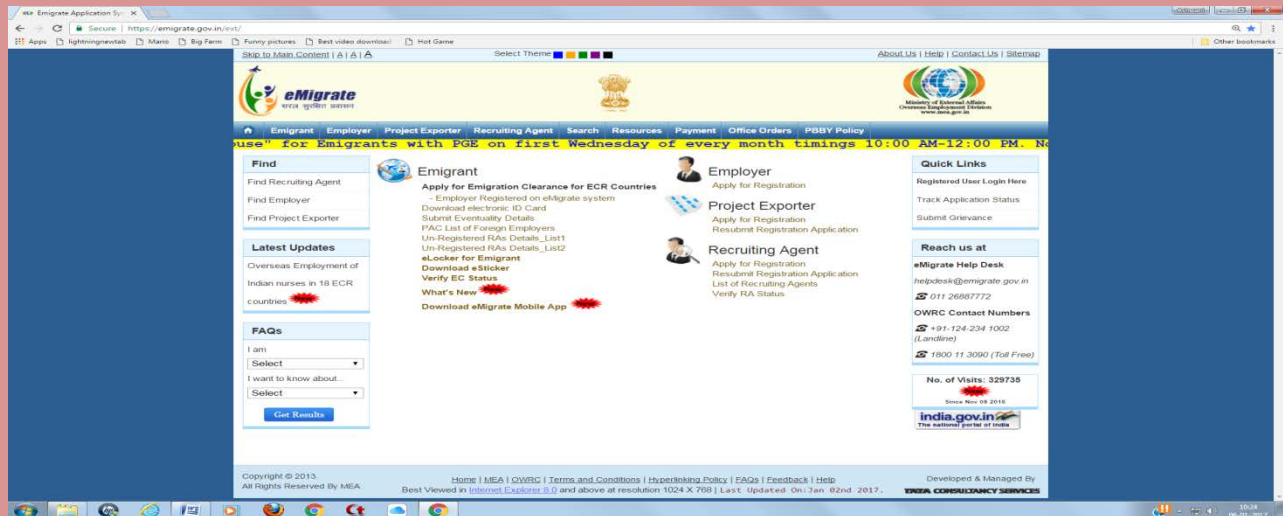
Emigrate Application Sy ×

Secure | https://emigrate.gov.in/ext/

Apps lightningnewtab Mario Big Farm Funny pictures Best video download Hot Game Other bookmarks

Skip to Main Content | A | A | A

Select Theme

About Us | Help | Contact Us | Sitemap

eMigrate

Ministry of External Affairs Overseas Employment Division www.mea.gov.in

Emigrant Employer Project Exporter Recruiting Agent Search Resources Payment Office Orders PBBY Policy

use" for Emigrants with PGE on first Wednesday of every month timings 10:00 AM-12:00 PM. N

Find

Find Recruiting Agent

Find Employer

Find Project Exporter

Latest Updates

Overseas Employment of Indian nurses in 18 ECR countries

FAQs

I am

Select

I want to know about...

Select

Get Results

Emigrant

Apply for Emigration Clearance for ECR Countries

- Employer Registered on eMigrate system

Download electronic ID Card

Submit Eventuality Details

PAC List of Foreign Employers

Un-Registered RAs Details_List1

Un-Registered RAs Details_List2

eLocker for Emigrant

Download eSticker

Verify EC Status

What's New

Download eMigrate Mobile App

Employer

Apply for Registration

Project Exporter

Apply for Registration

Resubmit Registration Application

Recruiting Agent

Apply for Registration

Resubmit Registration Application

List of Recruiting Agents

Verify RA Status

Quick Links

Registered User Login Here

Track Application Status

Submit Grievance

Reach us at

eMigrate Help Desk

helpdesk@emigrate.gov.in

011 26887772

OWRC Contact Numbers

+91-124-234 1002 (Landline)

1800 11 3090 (Toll Free)

No. of Visits: 329735

Since Nov 08 2016

india.gov.in

The national portal of India

Copyright © 2013. All Rights Reserved By MEA

Home | MEA | OWRC | Terms and Conditions | Hyperlinking Policy | FAQs | Feedback | Help

Best Viewed in Internet Explorer 8.0 and above at resolution 1024 X 768 | Last Updated On:Jan 02nd 2017.

Developed & Managed By

TATA CONSULTANCY SERVICES

10:24